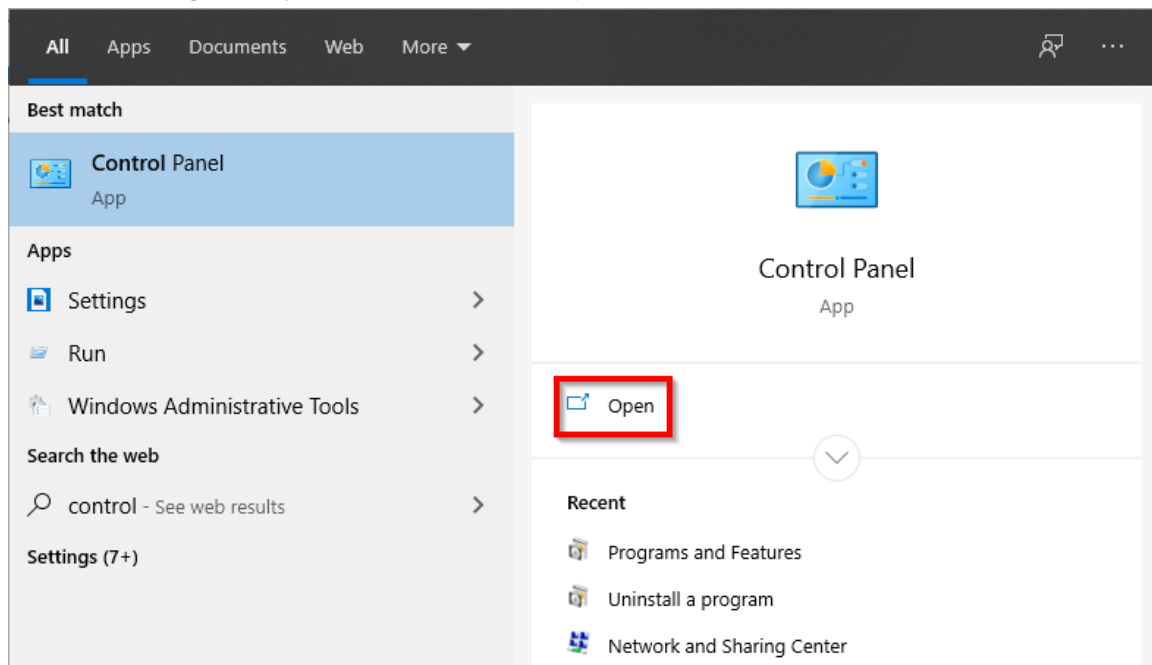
All Apps Documents Web More ▾ ···

Best match

Control Panel
App

Apps

Settings >

Run >

Windows Administrative Tools >

Search the web

control - See web results >

Settings (7+)

Control Panel
App

Open

Recent

Programs and Features

Uninstall a program

Network and Sharing Center